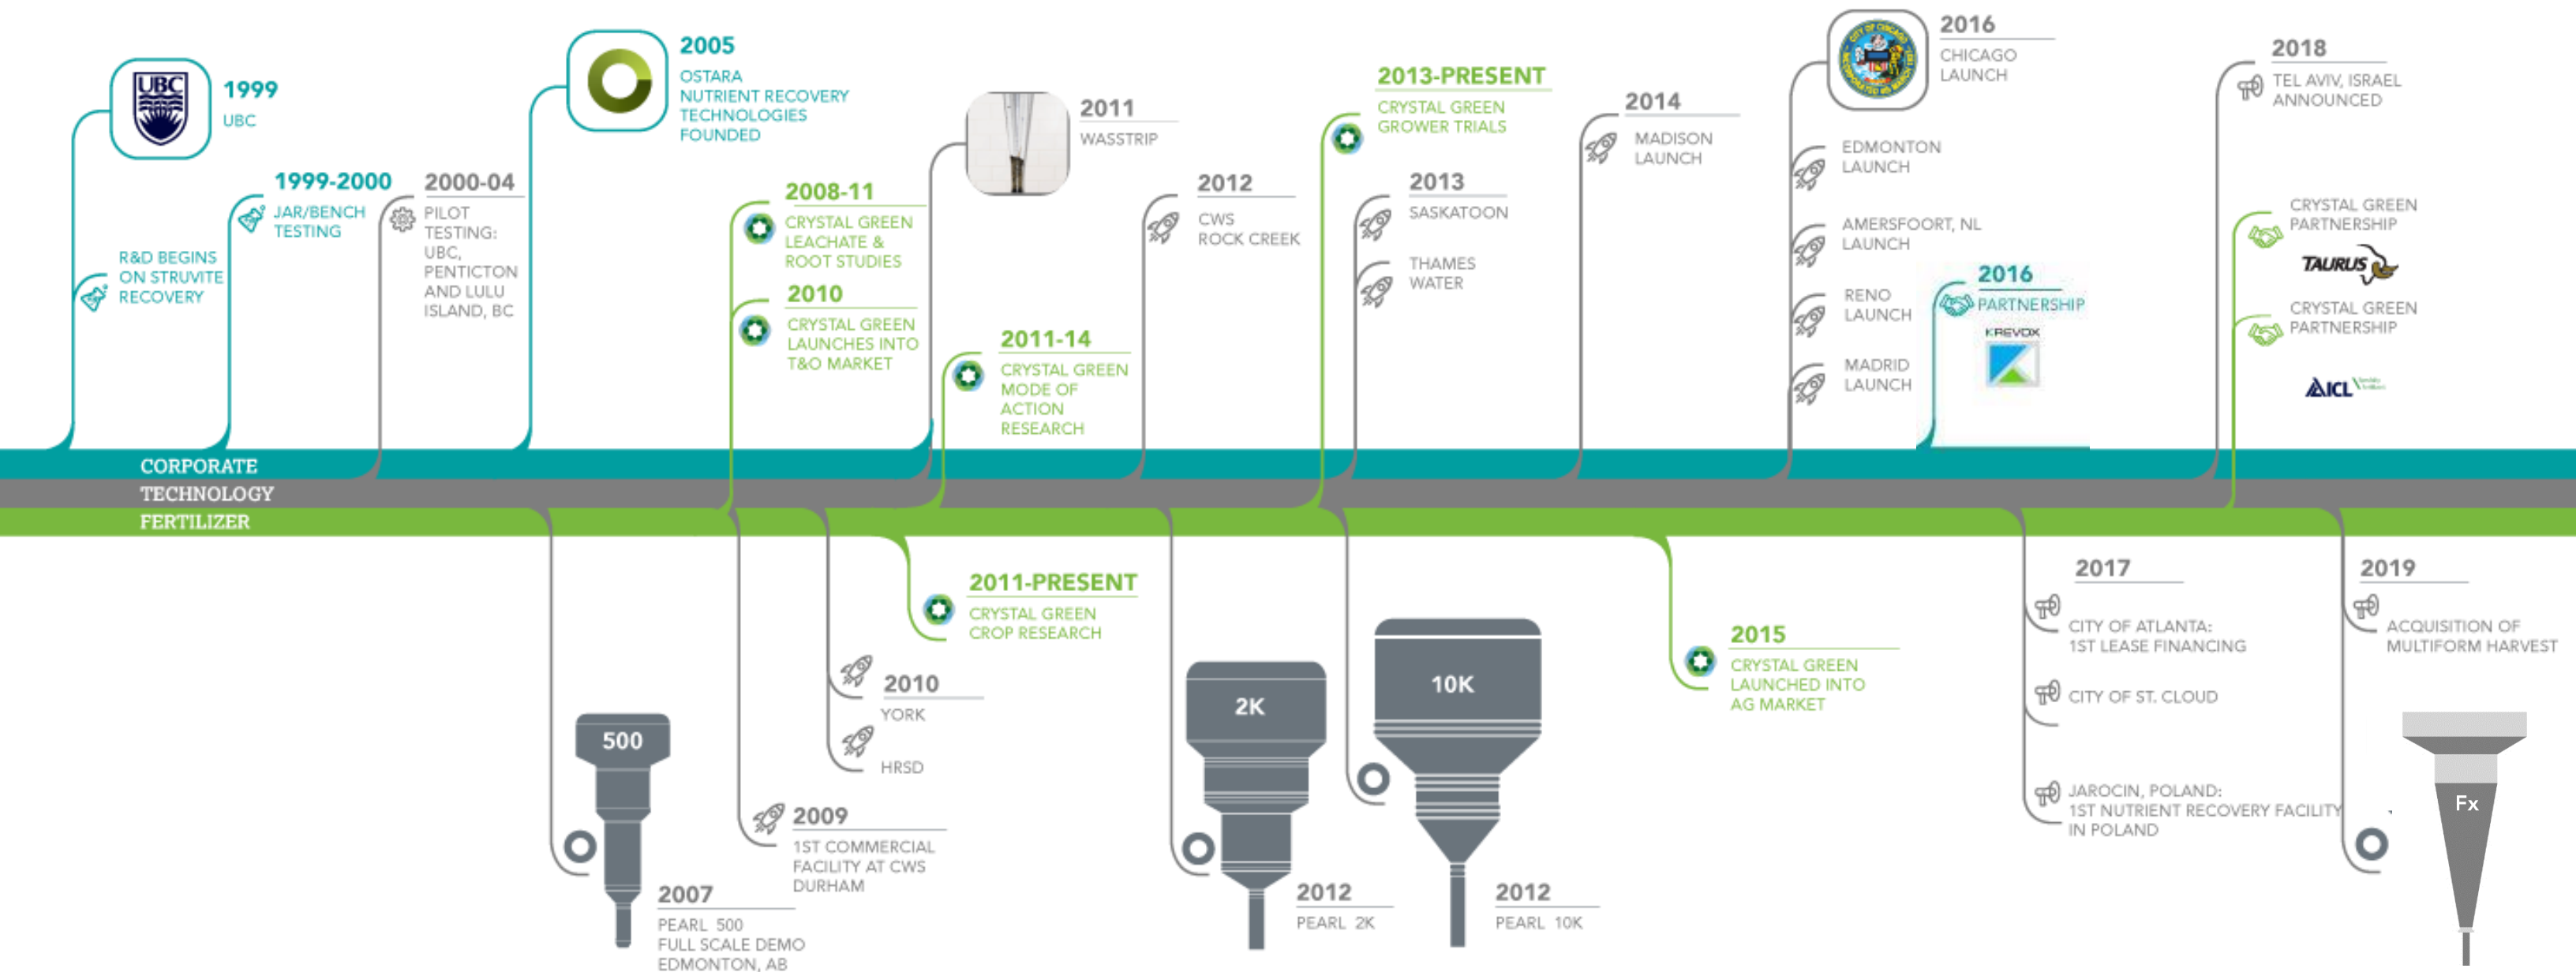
UBC

1999
UBC

R&D BEGINS ON STRUVITE RECOVERY

1999-2000
JAR/BENCH TESTING

2000-04
PILOT TESTING: UBC, PENTICTON AND LULU ISLAND, BC

2005
OSTARA NUTRIENT RECOVERY TECHNOLOGIES FOUNDED

2008-11
CRYSTAL GREEN LEACHATE & ROOT STUDIES

2010
CRYSTAL GREEN LAUNCHES INTO T&O MARKET

2011
WASSTRIP

2011-14
CRYSTAL GREEN MODE OF ACTION RESEARCH

2012
CWS ROCK CREEK

2013-PRESENT
CRYSTAL GREEN GROWER TRIALS

2013
SASKATOON

THAMES WATER

2014
MADISON LAUNCH

2016
CHICAGO LAUNCH

EDMONTON LAUNCH

AMERSFOORT, NL LAUNCH

RENO LAUNCH

MADRID LAUNCH

2016
PARTNERSHIP
KREVOX

2018
TEL AVIV, ISRAEL ANNOUNCED

CRYSTAL GREEN PARTNERSHIP
TAURUS

CRYSTAL GREEN PARTNERSHIP
ICL

CORPORATE
TECHNOLOGY
FERTILIZER

500
2007
PEARL 500 FULL SCALE DEMO EDMONTON, AB

2009
1ST COMMERCIAL FACILITY AT CWS DURHAM

2010
YORK

HRSD

2011-PRESENT
CRYSTAL GREEN CROP RESEARCH

2K
2012
PEARL 2K

10K
2012
PEARL 10K

2015
CRYSTAL GREEN LAUNCHED INTO AG MARKET

2017
CITY OF ATLANTA: 1ST LEASE FINANCING

CITY OF ST. CLOUD

JAROCIN, POLAND: 1ST NUTRIENT RECOVERY FACILITY IN POLAND

2019
ACQUISITION OF MULTIFORM HARVEST

Fx